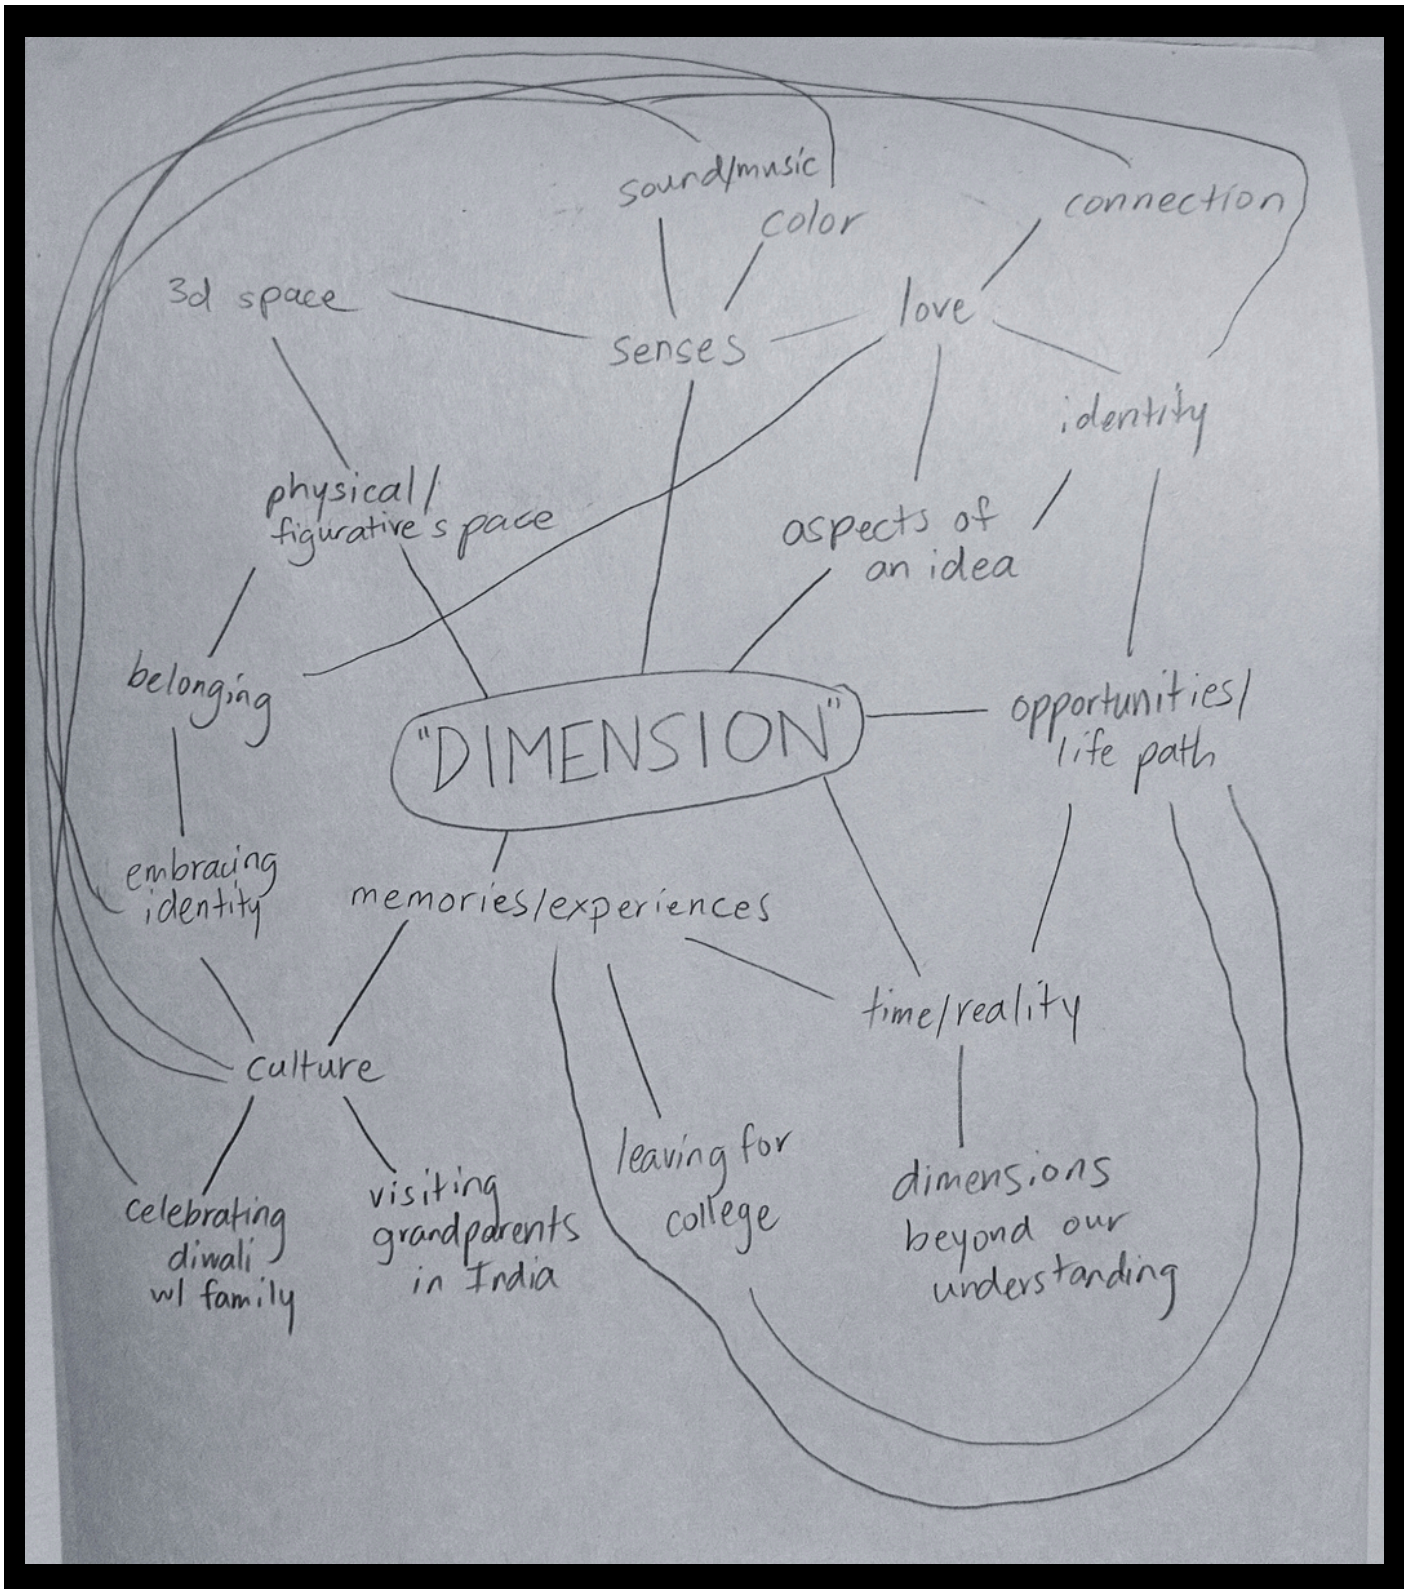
sound/music

color

connection

3d space

senses

love

identity

physical/figurative space

aspects of an idea

belonging

"DIMENSION"

opportunities/life path

embracing identity

memories/experiences

time/reality

culture

leaving for college

dimensions beyond our understanding

celebrating diwali w/ family

visiting grandparents in India